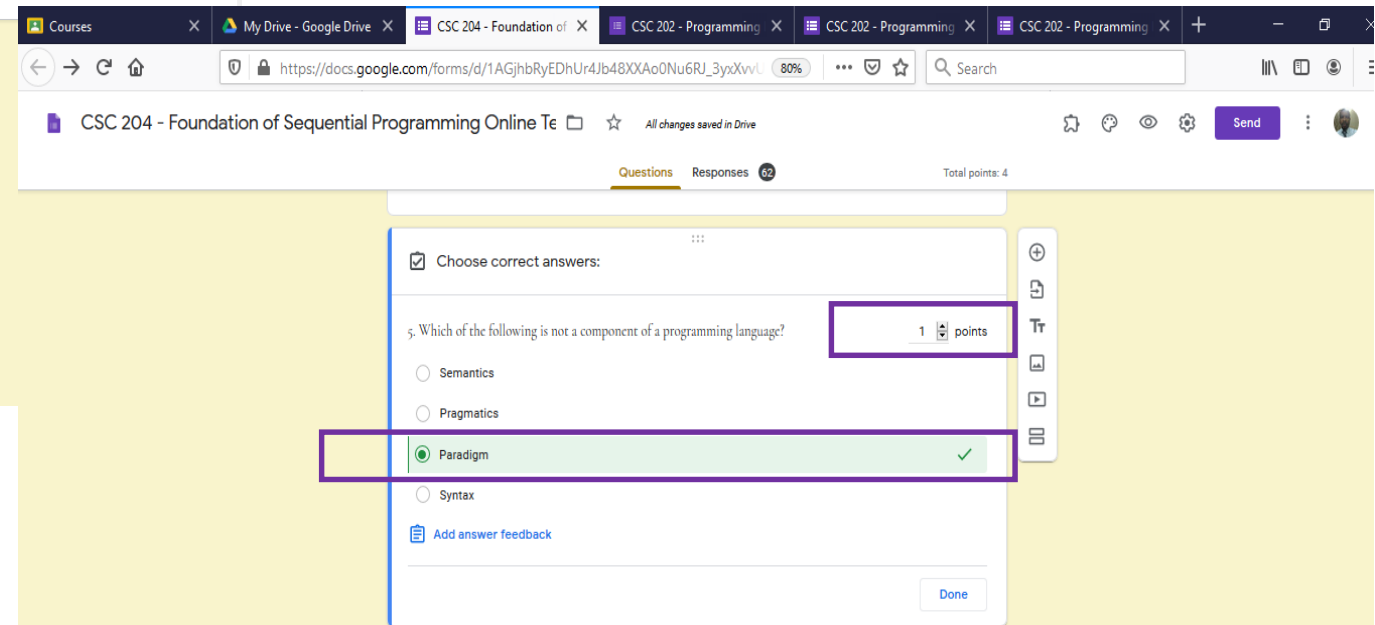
Courses
My Drive - Google Drive
CSC 204 - Foundation of
CSC 202 - Programming
CSC 202 - Programming
CSC 202 - Programming

https://docs.google.com/forms/d/1AGjhbRyEDhUr4Jb48XXAo0Nu6RJ_3yxXvv
80%
Search

CSC 204 - Foundation of Sequential Programming Online Te
All changes saved in Drive
Send

Questions
Responses 62
Total points: 4

Choose correct answers:

5. Which of the following is not a component of a programming language?
1 points

Semantics
Pragmatics
Paradigm
Syntax

Add answer feedback

Done